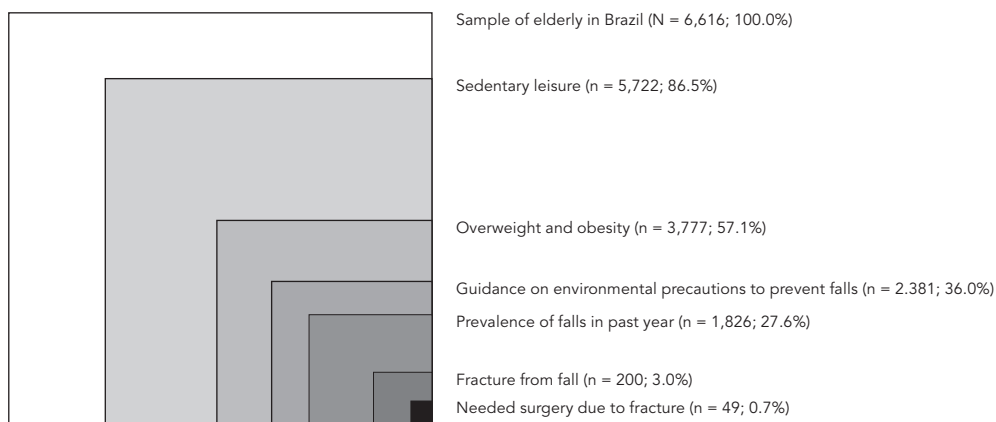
Sample of elderly in Brazil (N = 6,616; 100.0%)

Sedentary leisure (n = 5,722; 86.5%)

Overweight and obesity (n = 3,777; 57.1%)

Guidance on environmental precautions to prevent falls (n = 2.381; 36.0%)

Prevalence of falls in past year (n = 1,826; 27.6%)

Fracture from fall (n = 200; 3.0%)

Needed surgery due to fracture (n = 49; 0.7%)